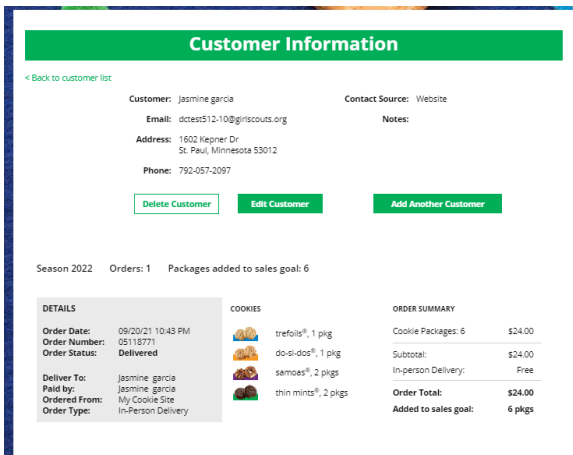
Customer Information

< Back to customer list

Customer: Jasmine garcia

Email: dctest512-10@girlscouts.org

Address: 1602 Kepner Dr
St. Paul, Minnesota 53012

Phone: 792-057-2097

Contact Source: Website

Notes:

Delete Customer

Edit Customer

Add Another Customer

Season 2022 Orders: 1 Packages added to sales goal: 6

DETAILS

| | |
|---|---|
| Order Date: | 09/20/21 10:43 PM |
| Order Number: | 05118771 |
| Order Status: | Delivered |
| Deliver To: | Jasmine garcia |
| Paid by: | Jasmine garcia |
| Ordered From: | My Cookie Site |
| Order Type: | In-Person Delivery |

COOKIES

trefoils®, 1 pkg
do-si-dos®, 1 pkg
samoas®, 2 pkgs
thin mints®, 2 pkgs

ORDER SUMMARY

| | |
|---|---|
| Cookie Packages: 6 | \$24.00 |
| Subtotal: | \$24.00 |
| In-person Delivery: | Free |
| Order Total: | \$24.00 |
| Added to sales goal: | 6 pkgs |